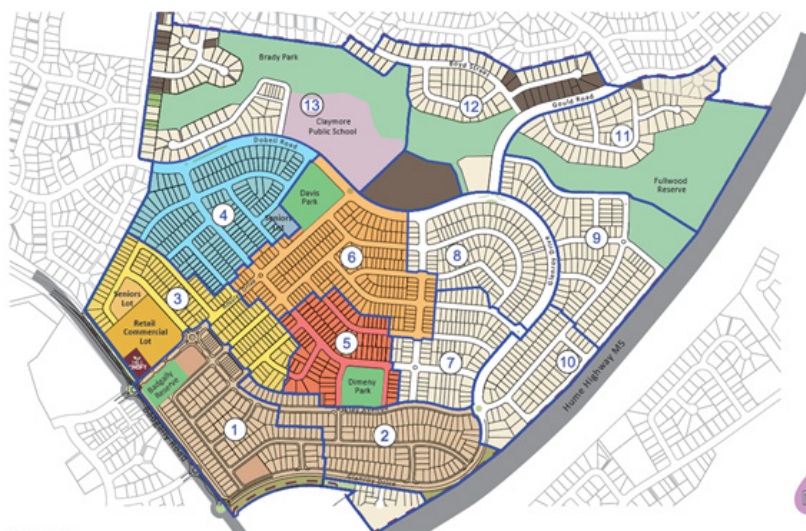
Brady Park

Boyd Street

12

Gould Road

11

13

Claymore Public School

Dobell Road

Fullwood Reserve

Davis Park

4

Seniors Lot

6

8

9

Seniors Lot

3

Retail Commercial Lot

5

7

10

Dimeny Park

Badgally Reserve

Hume Highway M5

1

2